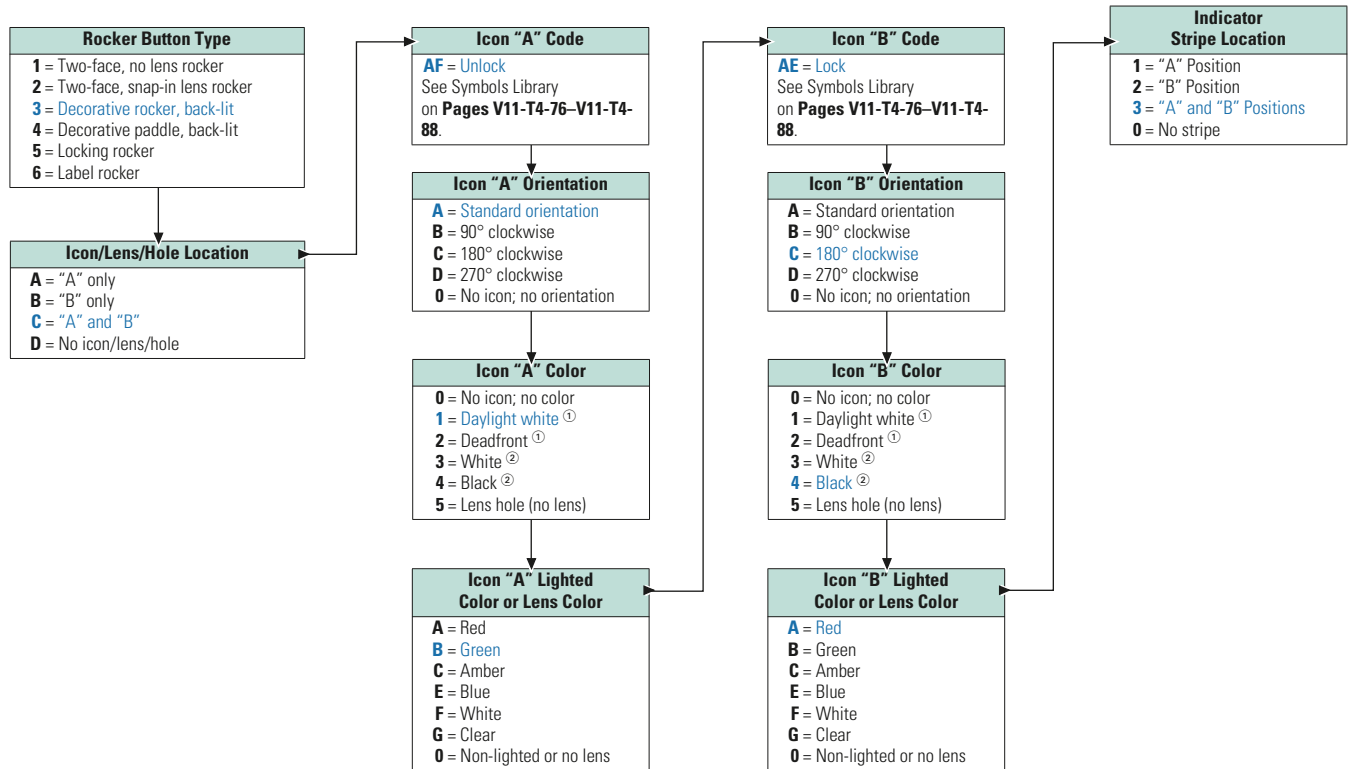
Rocker Button Type
1 = Two-face, no lens rocker
2 = Two-face, snap-in lens rocker
3 = Decorative rocker, back-lit
4 = Decorative paddle, back-lit
5 = Locking rocker
6 = Label rocker

Icon/Lens/Hole Location
A = "A" only
B = "B" only
C = "A" and "B"
D = No icon/lens/hole

Icon "A" Code
AF = Unlock
See Symbols Library on Pages V11-T4-76–V11-T4-88.

Icon "A" Orientation
A = Standard orientation
B = 90° clockwise
C = 180° clockwise
D = 270° clockwise
0 = No icon; no orientation

Icon "A" Color
0 = No icon; no color
1 = Daylight white ①
2 = Deadfront ①
3 = White ②
4 = Black ②
5 = Lens hole (no lens)

Icon "A" Lighted Color or Lens Color
A = Red
B = Green
C = Amber
E = Blue
F = White
G = Clear
0 = Non-lighted or no lens

Icon "B" Code
AE = Lock
See Symbols Library on Pages V11-T4-76–V11-T4-88.

Icon "B" Orientation
A = Standard orientation
B = 90° clockwise
C = 180° clockwise
D = 270° clockwise
0 = No icon; no orientation

Icon "B" Color
0 = No icon; no color
1 = Daylight white ①
2 = Deadfront ①
3 = White ②
4 = Black ②
5 = Lens hole (no lens)

Icon "B" Lighted Color or Lens Color
A = Red
B = Green
C = Amber
E = Blue
F = White
G = Clear
0 = Non-lighted or no lens

Indicator Stripe Location
1 = "A" Position
2 = "B" Position
3 = "A" and "B" Positions
0 = No stripe